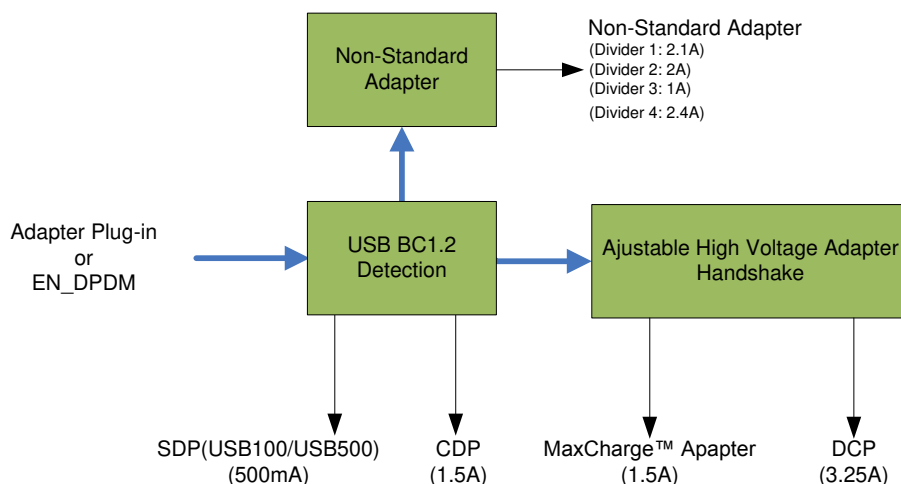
Non-Standard Adapter

Non-Standard Adapter
(Divider 1: 2.1A)
(Divider 2: 2A)
(Divider 3: 1A)
(Divider 4: 2.4A)

Adapter Plug-in
or
EN_DPDM

USB BC1.2
Detection

Ajustable High Voltage Adapter
Handshake

SDP(USB100/USB500)
(500mA)

CDP
(1.5A)

MaxCharge™ Apapter
(1.5A)

DCP
(3.25A)